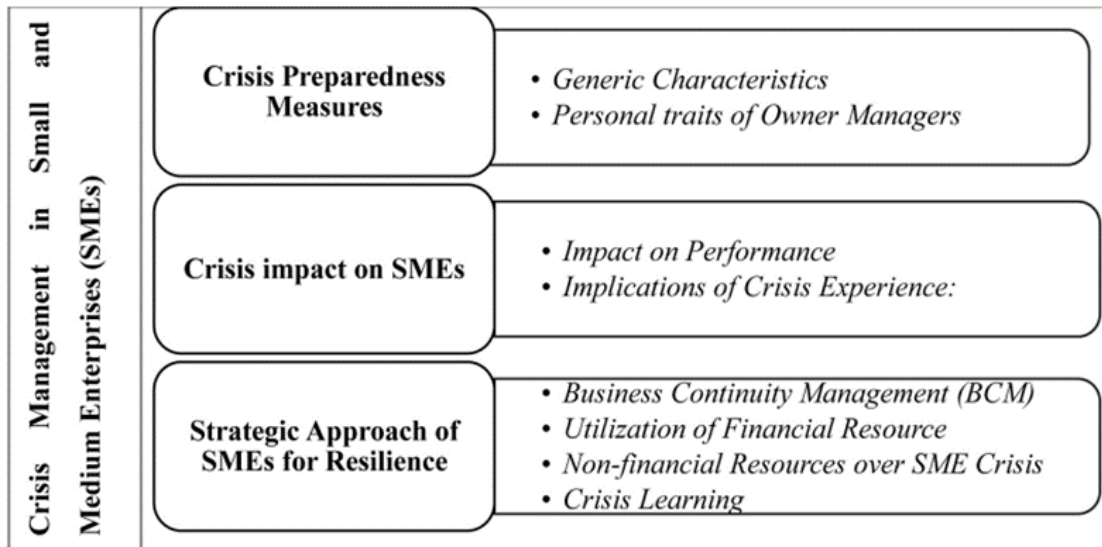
Crisis Management in Small and Medium Enterprises (SMEs)

Crisis Preparedness Measures

• Generic Characteristics
• Personal traits of Owner Managers

Crisis impact on SMEs

• Impact on Performance
• Implications of Crisis Experience:

Strategic Approach of SMEs for Resilience

• Business Continuity Management (BCM)
• Utilization of Financial Resource
• Non-financial Resources over SME Crisis
• Crisis Learning